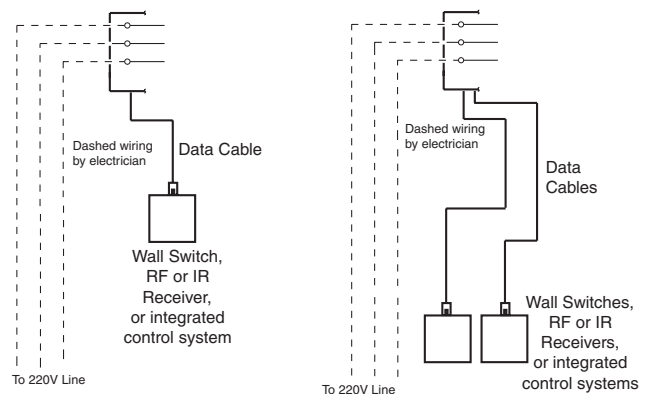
Dashed wiring by electrician

Data Cable

Wall Switch, RF or IR Receiver, or integrated control system

To 220V Line

Dashed wiring by electrician

Data Cables

Wall Switches, RF or IR Receivers, or integrated control systems

To 220V Line